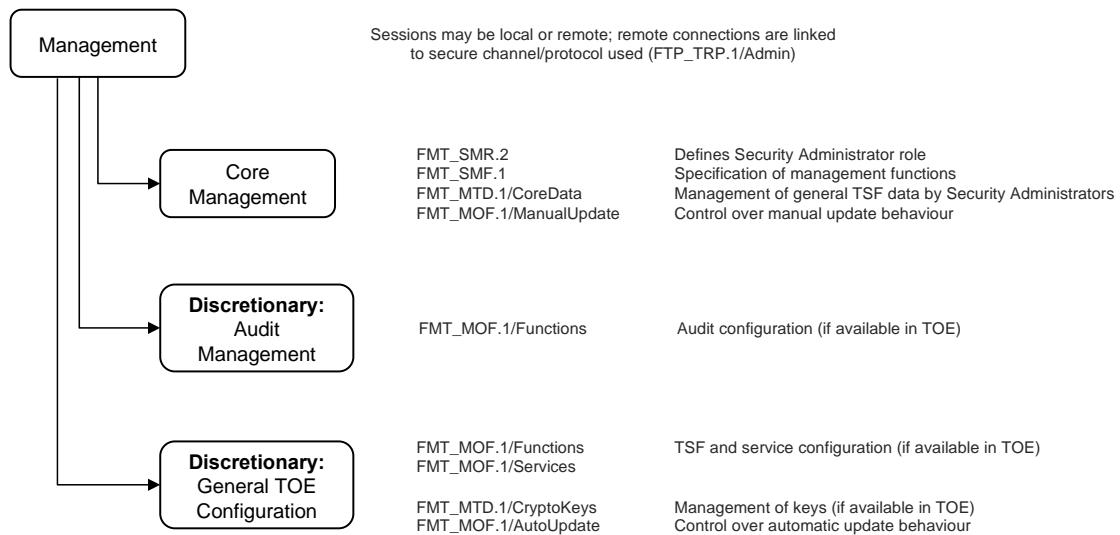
Management

Sessions may be local or remote; remote connections are linked to secure channel/protocol used (FTP_TRP.1/Admin)

Core Management

FMT_SMR.2 Defines Security Administrator role
FMT_SMF.1 Specification of management functions
FMT_MTD.1/CoreData Management of general TSF data by Security Administrators
FMT_MOF.1/ManualUpdate Control over manual update behaviour

Discretionary: Audit Management

FMT_MOF.1/Functions Audit configuration (if available in TOE)

Discretionary: General TOE Configuration

FMT_MOF.1/Functions TSF and service configuration (if available in TOE)
FMT_MOF.1/Services

FMT_MTD.1/CryptoKeys Management of keys (if available in TOE)
FMT_MOF.1/AutoUpdate Control over automatic update behaviour